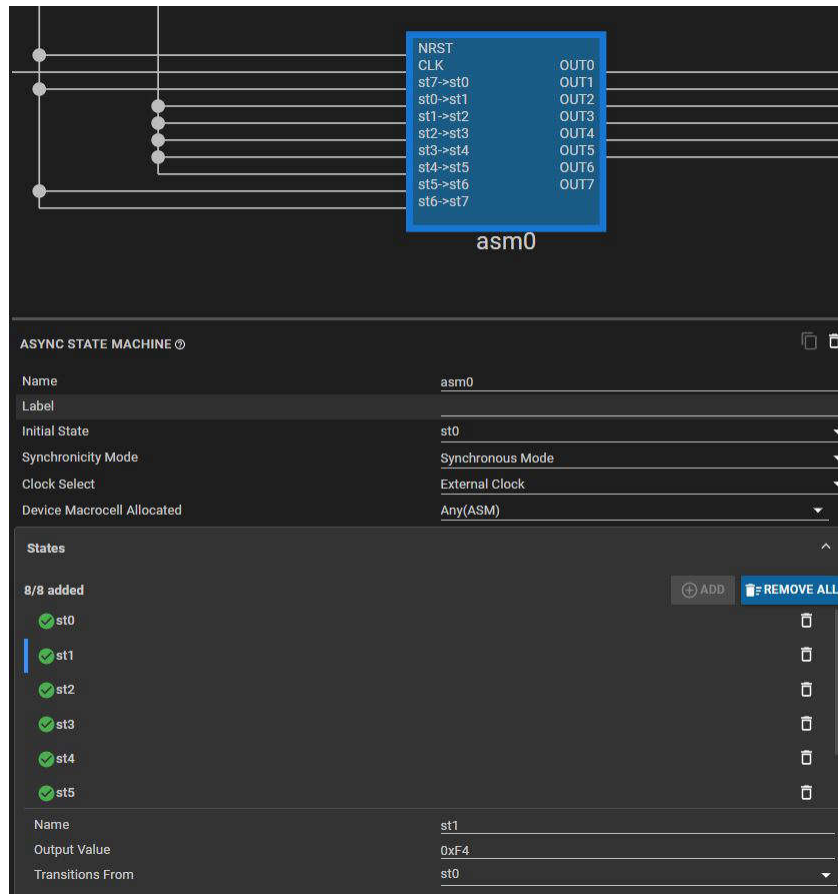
NRST
CLK
st7->st0
st0->st1
st1->st2
st2->st3
st3->st4
st4->st5
st5->st6
st6->st7

OUT0
OUT1
OUT2
OUT3
OUT4
OUT5
OUT6
OUT7

asm0

ASYNC STATE MACHINE

| | |
|---|---|
| Name | asm0 |
| Label | |
| Initial State | st0 |
| Synchronicity Mode | Synchronous Mode |
| Clock Select | External Clock |
| Device Macrocell Allocated | Any(ASM) |

States

8/8 added

ADD

REMOVE ALL

st0

st1

st2

st3

st4

st5

| | |
|---|---|
| Name | st1 |
| Output Value | 0xF4 |
| Transitions From | st0 |